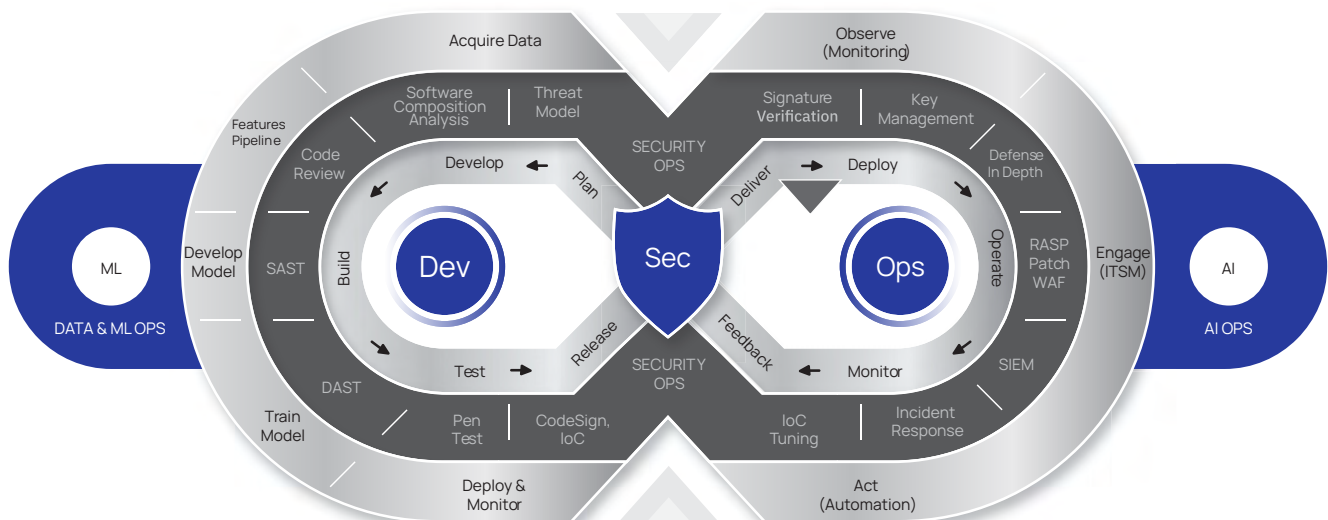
Acquire Data

Observe (Monitoring)

Software Composition Analysis

Threat Model

Signature Verification

Key Management

Features Pipeline

SECURITY OPS

Code Review

Develop

Plan

Deliver

Deploy

Defense In Depth

Develop Model

SAST

Build

Dev

Sec

Ops

Operate

RASP Patch WAF

Engage (ITSM)

ML

AI

DATA & ML OPS

AI OPS

Release

Feedback

Test

SECURITY OPS

Monitor

SIEM

DAST

Train Model

Pen Test

CodeSign, IoC

IoC Tuning

Incident Response

Deploy & Monitor

Act (Automation)